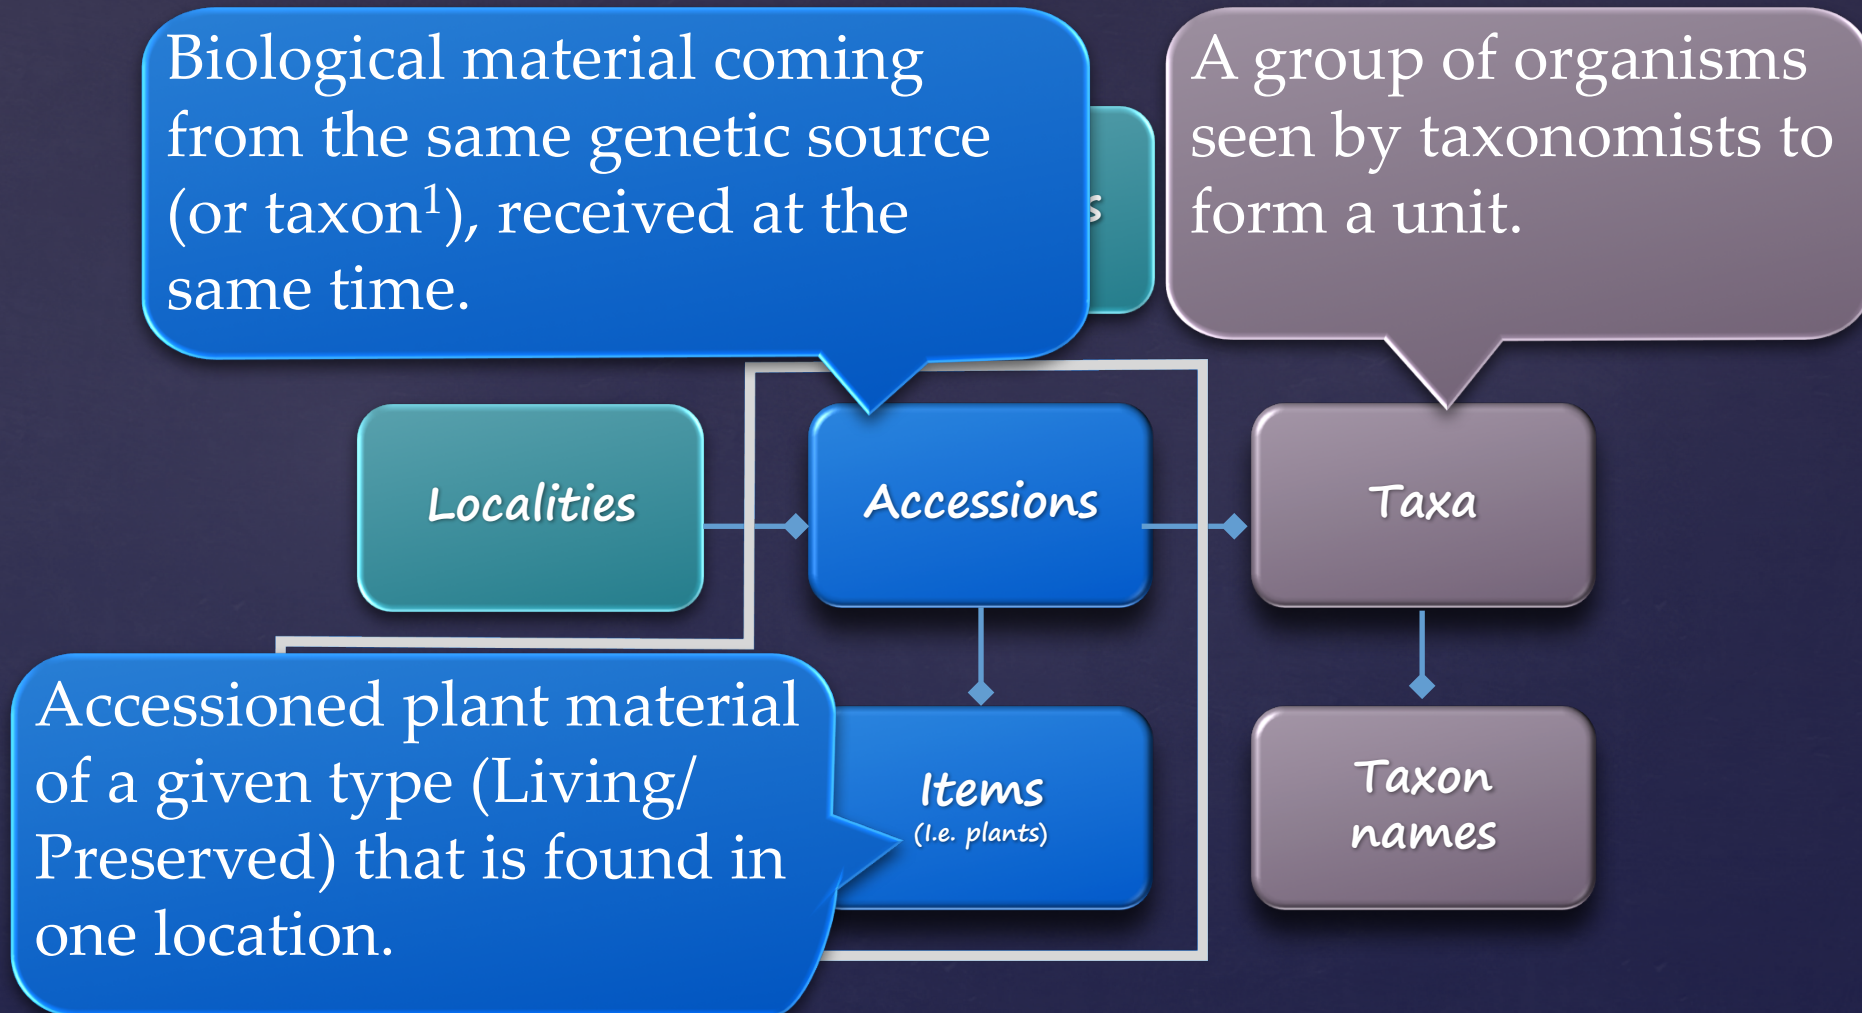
Biological material coming from the same genetic source (or taxon$^1$), received at the same time.

A group of organisms seen by taxonomists to form a unit.

s

Localities

Accessions

Taxa

Items
(I.e. plants)

Taxon names

Accessioned plant material of a given type (Living/ Preserved) that is found in one location.